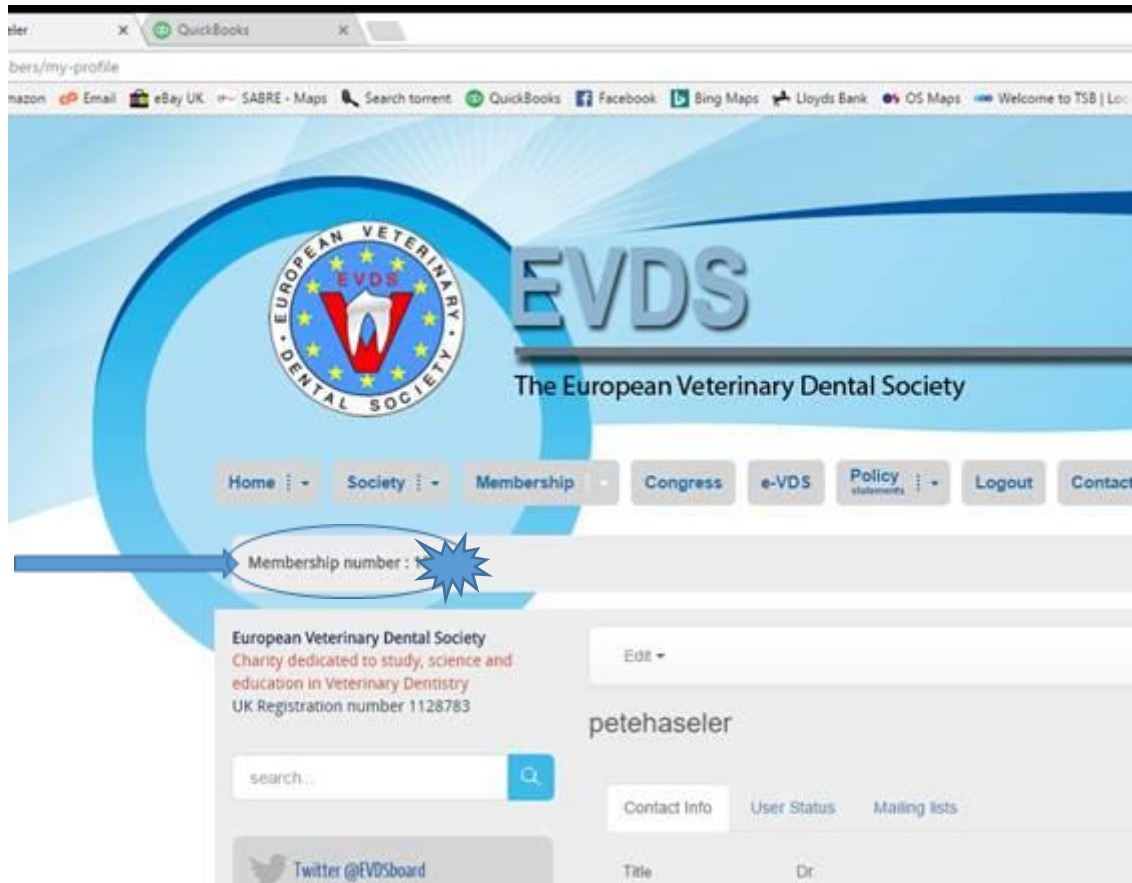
eler × QuickBooks ×

bers/my-profile

mazon Email eBay UK SABRE - Maps Search torrent QuickBooks Facebook Bing Maps Lloyds Bank OS Maps Welcome to TSB | Lo

EUROPEAN VETERINARY DENTAL SOCIETY
EVDS

EVDS

The European Veterinary Dental Society

Home | Society | Membership | Congress | e-VDS | Policy statements | Logout | Contact

Membership number : 1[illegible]

European Veterinary Dental Society
Charity dedicated to study, science and education in Veterinary Dentistry
UK Registration number 1128783

search...

Twitter @EVDSboard

Edit

petehaseler

Contact Info | User Status | Mailing lists

Title | Dr.